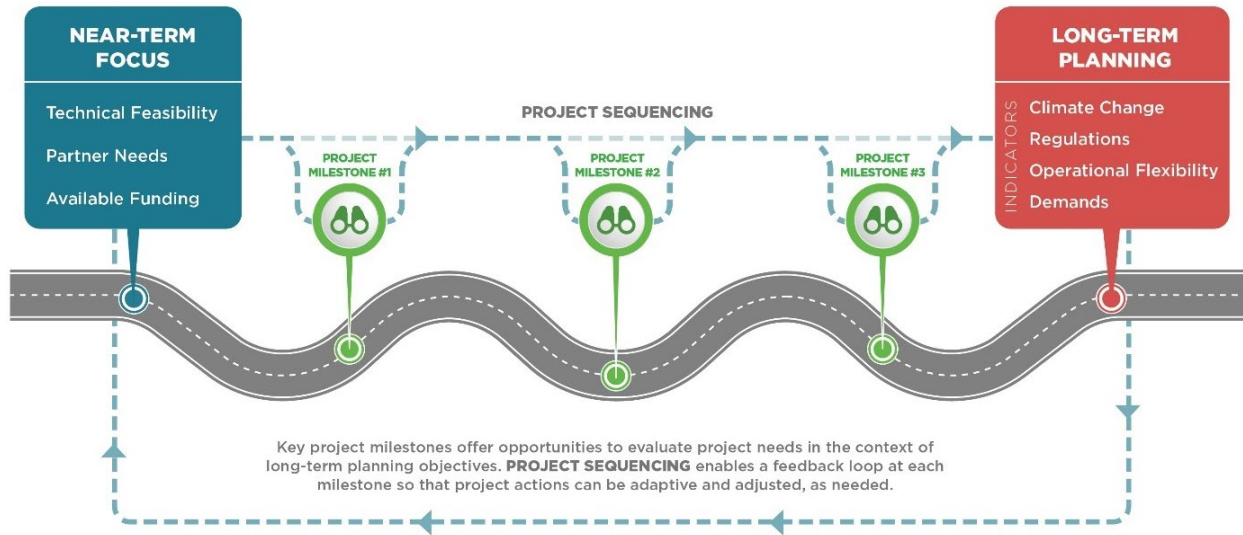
NEAR-TERM FOCUS

Technical Feasibility

Partner Needs

Available Funding

PROJECT SEQUENCING

PROJECT MILESTONE #1

PROJECT MILESTONE #2

PROJECT MILESTONE #3

LONG-TERM PLANNING

INDICATORS

Climate Change

Regulations

Operational Flexibility

Demands

Key project milestones offer opportunities to evaluate project needs in the context of long-term planning objectives. **PROJECT SEQUENCING** enables a feedback loop at each milestone so that project actions can be adaptive and adjusted, as needed.